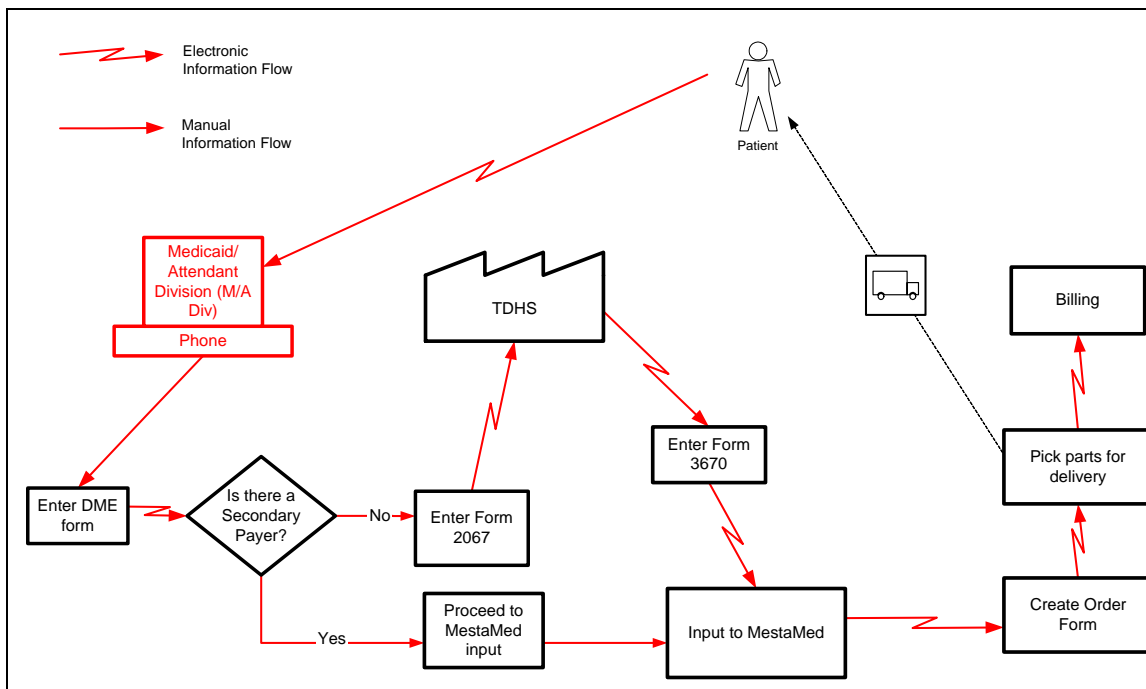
Electronic Information Flow

Manual Information Flow

Patient

Medicaid/ Attendant Division (M/A Div)

Phone

TDHS

Billing

Enter Form 3670

Pick parts for delivery

Enter DME form

Is there a Secondary Payer?

No

Enter Form 2067

Yes

Proceed to MestaMed input

Input to MestaMed

Create Order Form